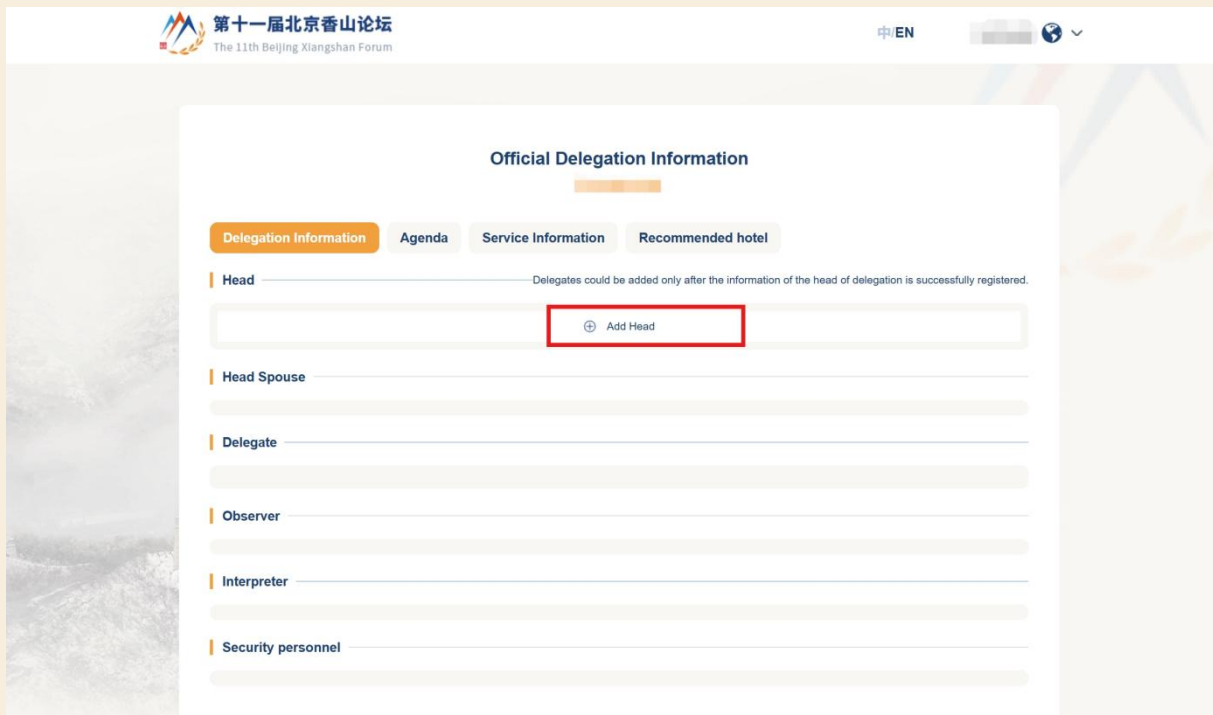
第十一届北京香山论坛
The 11th Beijing Xiangshan Forum

中/EN

Official Delegation Information

Delegation Information | Agenda | Service Information | Recommended hotel

Head

Delegates could be added only after the information of the head of delegation is successfully registered.

⊕ Add Head

Head Spouse

Delegate

Observer

Interpreter

Security personnel